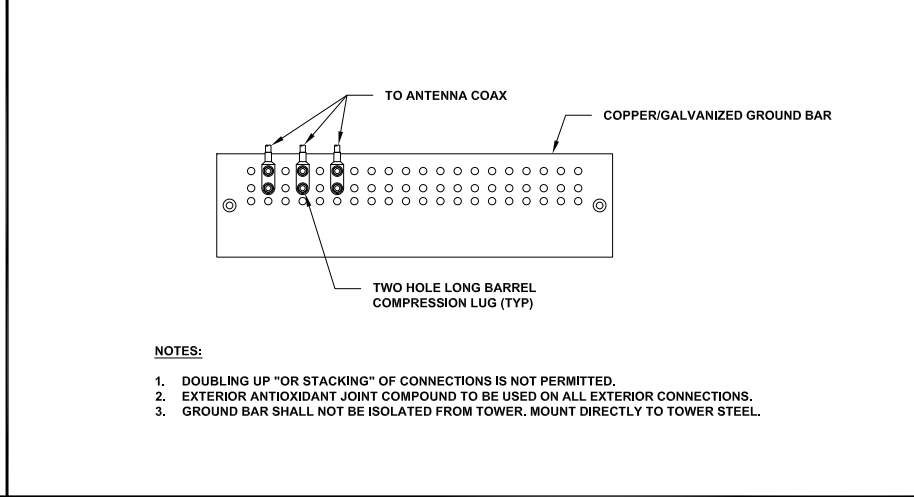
TO ANTENNA COAX

COPPER/GALVANIZED GROUND BAR

TWO HOLE LONG BARREL COMPRESSION LUG (TYP)

NOTES:

1. DOUBLING UP "OR STACKING" OF CONNECTIONS IS NOT PERMITTED.
2. EXTERIOR ANTIOXIDANT JOINT COMPOUND TO BE USED ON ALL EXTERIOR CONNECTIONS.
3. GROUND BAR SHALL NOT BE ISOLATED FROM TOWER. MOUNT DIRECTLY TO TOWER STEEL.